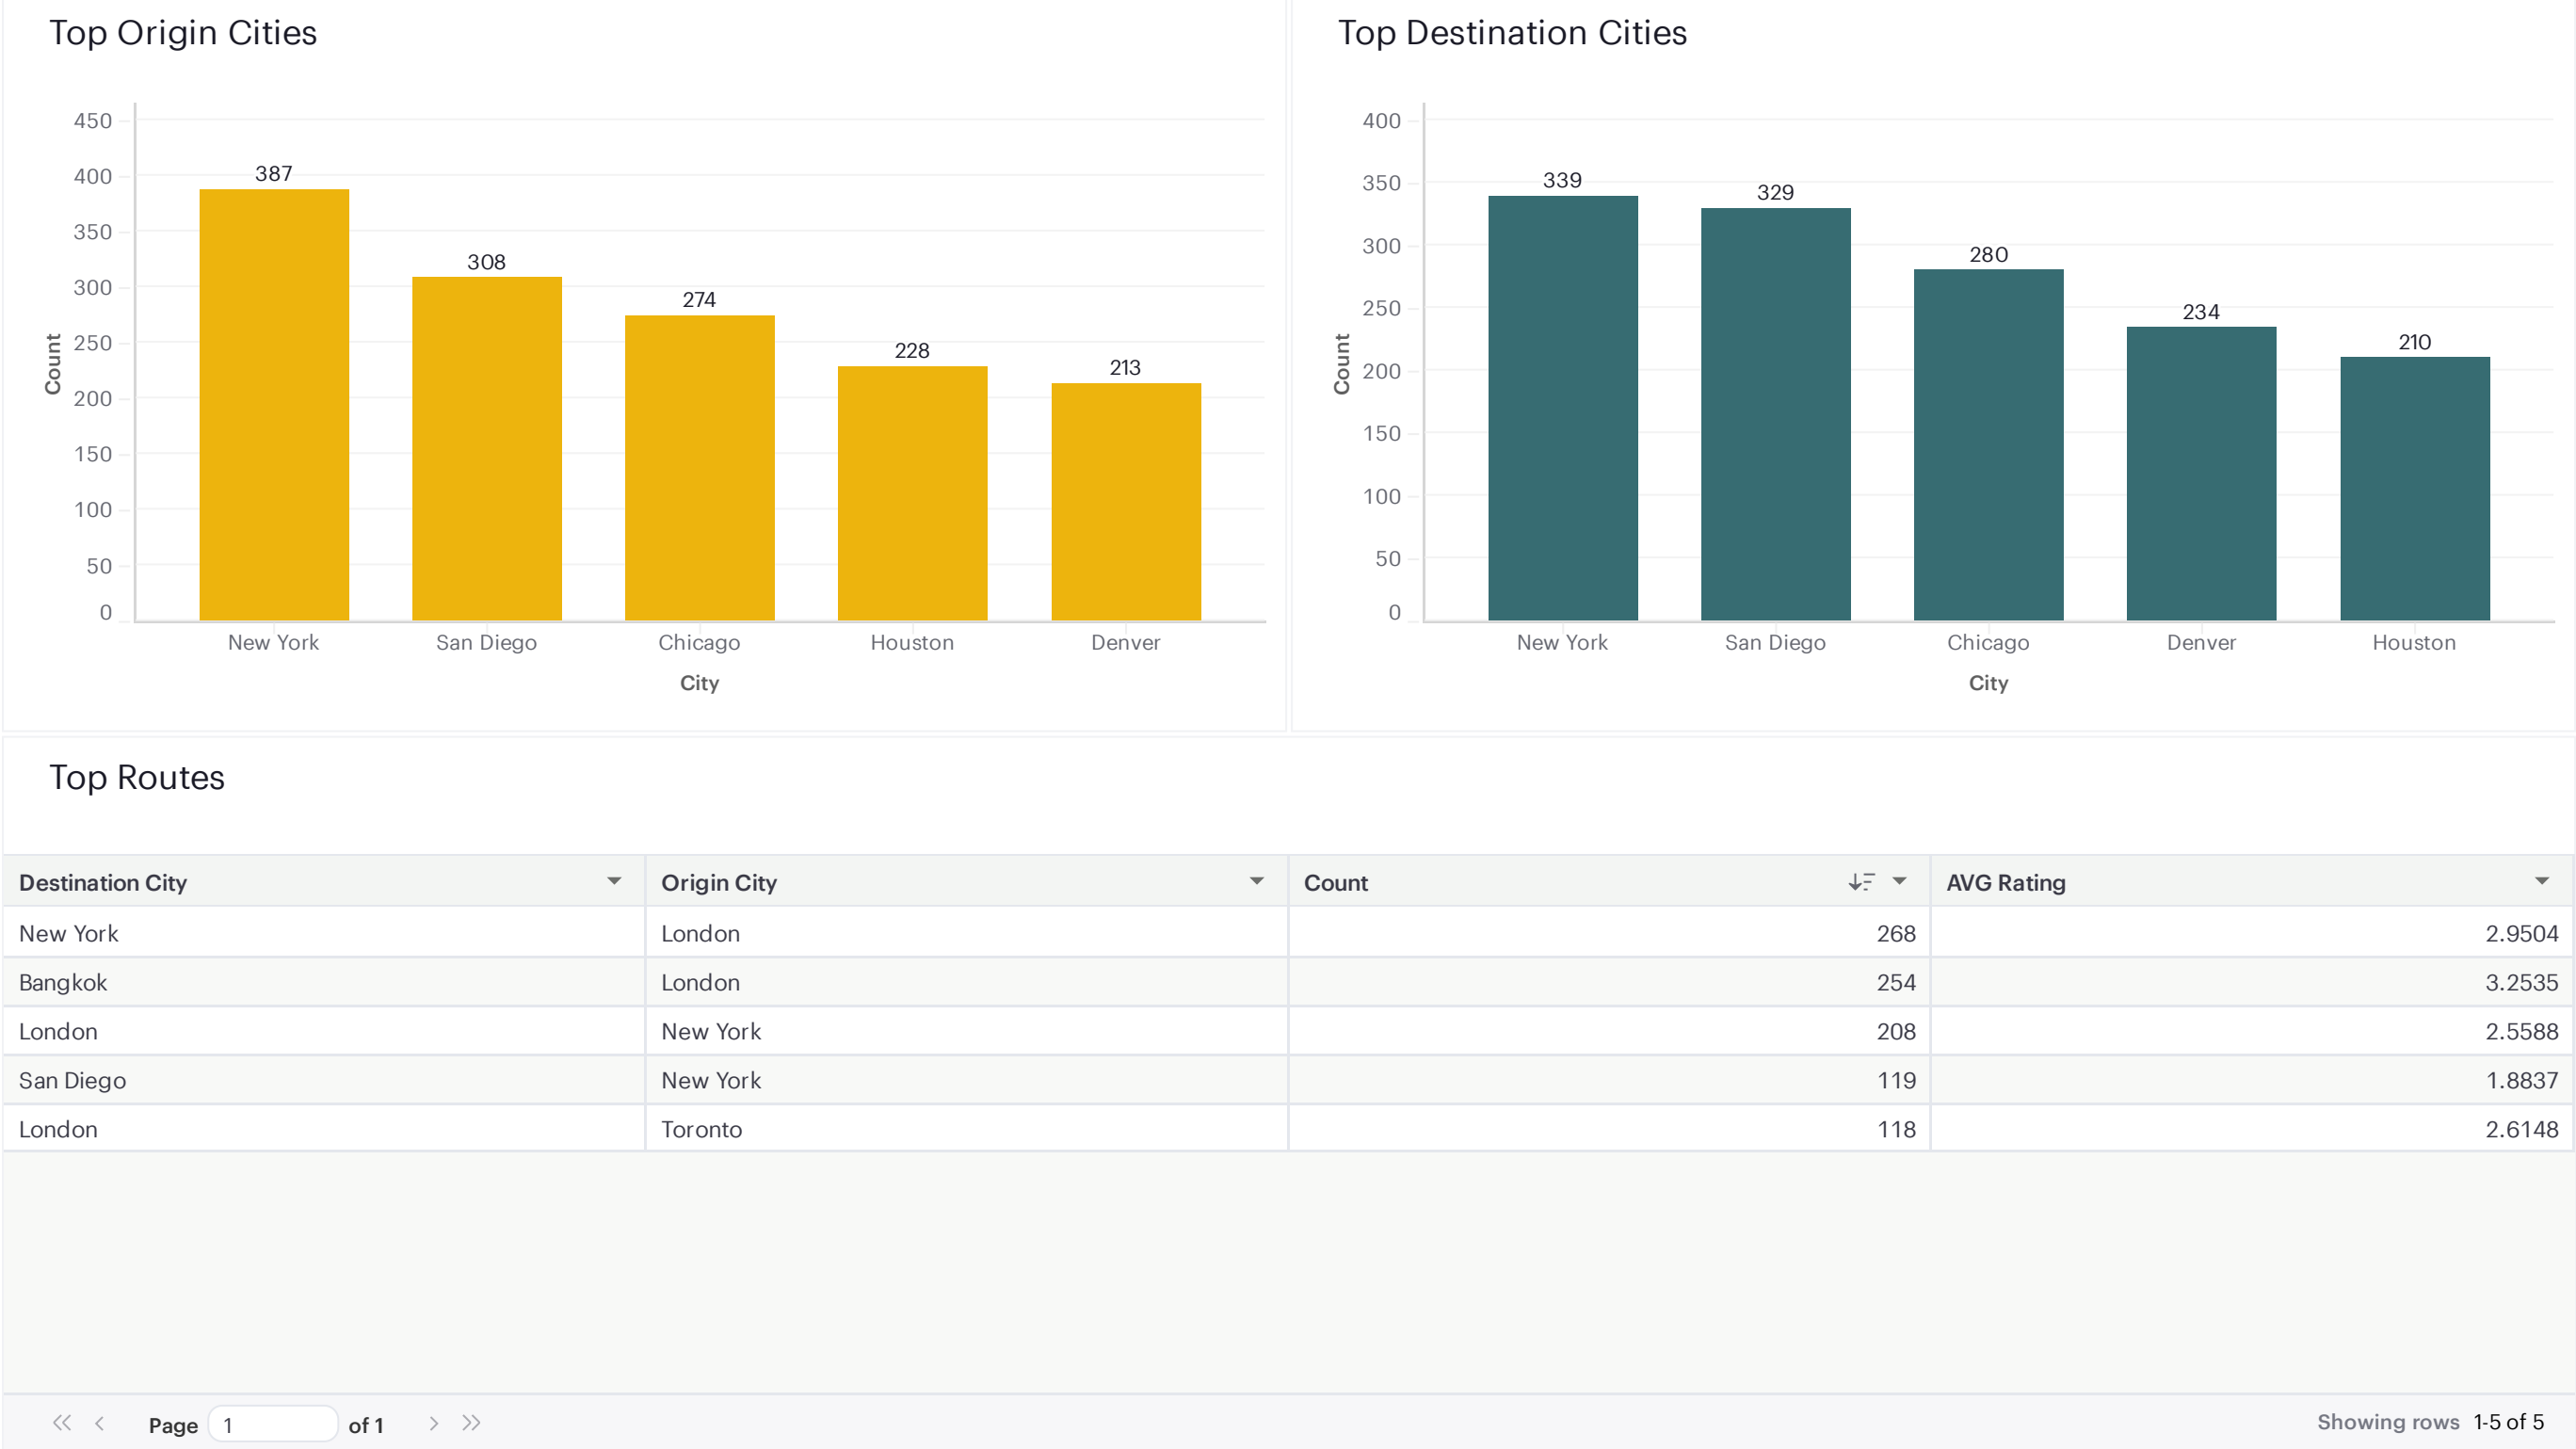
Top Origin Cities

Count

450
400
350
300
250
200
150
100
50
0

387
308
274
228
213

New York
San Diego
Chicago
Houston
Denver

City

Top Destination Cities

Count

400
350
300
250
200
150
100
50
0

339
329
280
234
210

New York
San Diego
Chicago
Denver
Houston

City

Top Routes

| Destination City | Origin City | Count | AVG Rating |
|---|---|---|---|
| New York | London | 268 | 2.9504 |
| Bangkok | London | 254 | 3.2535 |
| London | New York | 208 | 2.5588 |
| San Diego | New York | 119 | 1.8837 |
| London | Toronto | 118 | 2.6148 |

Page 1 of 1

Showing rows 1-5 of 5